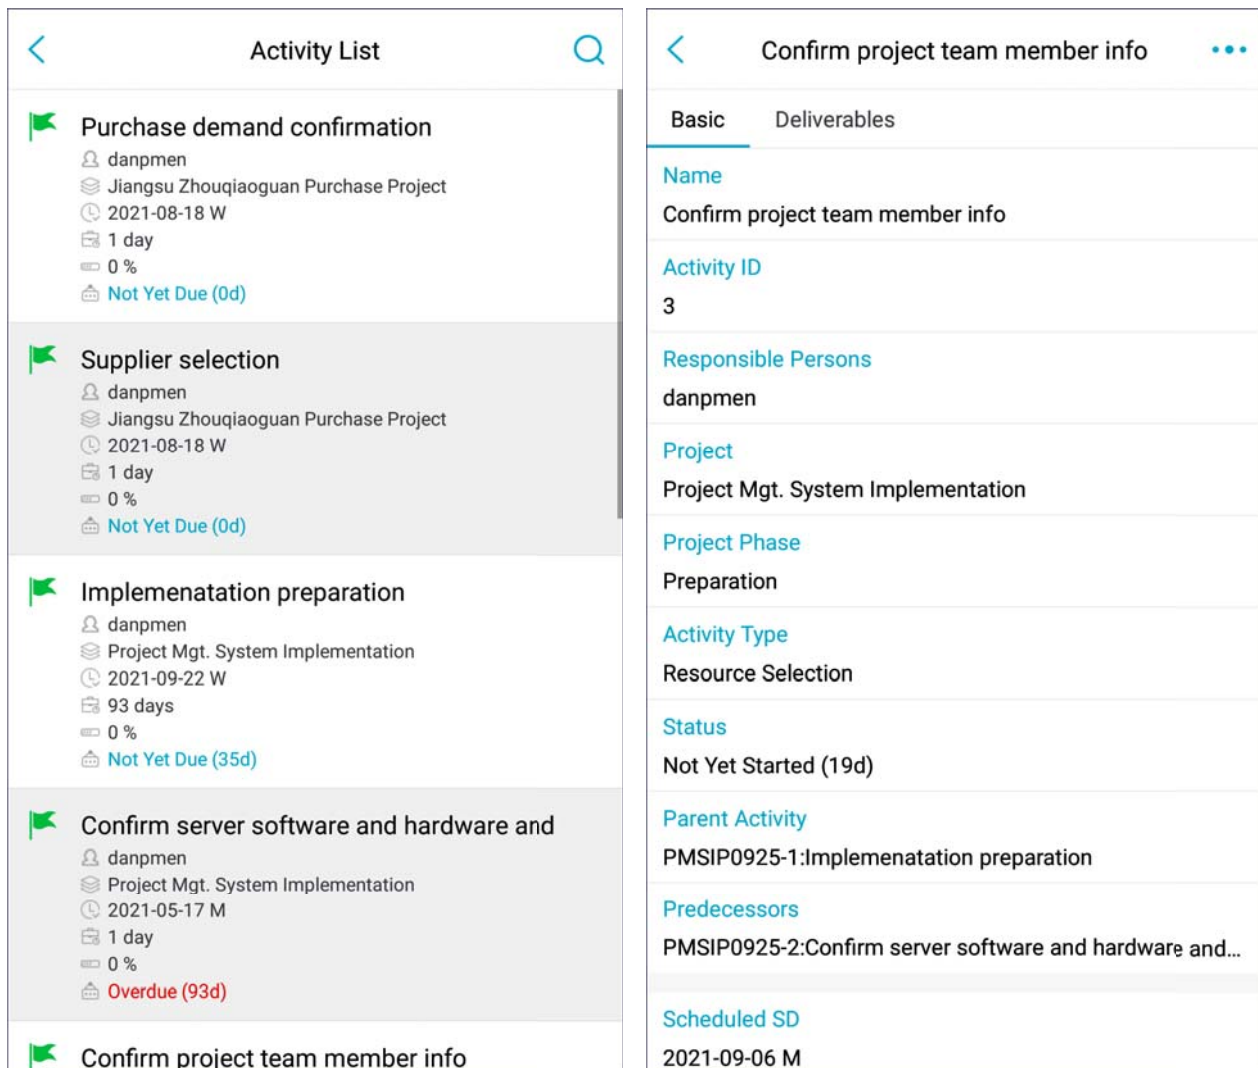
Activity List

Purchase demand confirmation
danpmen
Jiangsu Zhouqiaoguan Purchase Project
2021-08-18 W
1 day
0 %
Not Yet Due (0d)

Supplier selection
danpmen
Jiangsu Zhouqiaoguan Purchase Project
2021-08-18 W
1 day
0 %
Not Yet Due (0d)

Implemenatation preparation
danpmen
Project Mgt. System Implementation
2021-09-22 W
93 days
0 %
Not Yet Due (35d)

Confirm server software and hardware and
danpmen
Project Mgt. System Implementation
2021-05-17 M
1 day
0 %
Overdue (93d)

Confirm project team member info

Confirm project team member info

Basic
Deliverables

Name
Confirm project team member info

Activity ID
3

Responsible Persons
danpmen

Project
Project Mgt. System Implementation

Project Phase
Preparation

Activity Type
Resource Selection

Status
Not Yet Started (19d)

Parent Activity
PMSIP0925-1:Implemenatation preparation

Predecessors
PMSIP0925-2:Confirm server software and hardware and...

Scheduled SD
2021-09-06 M